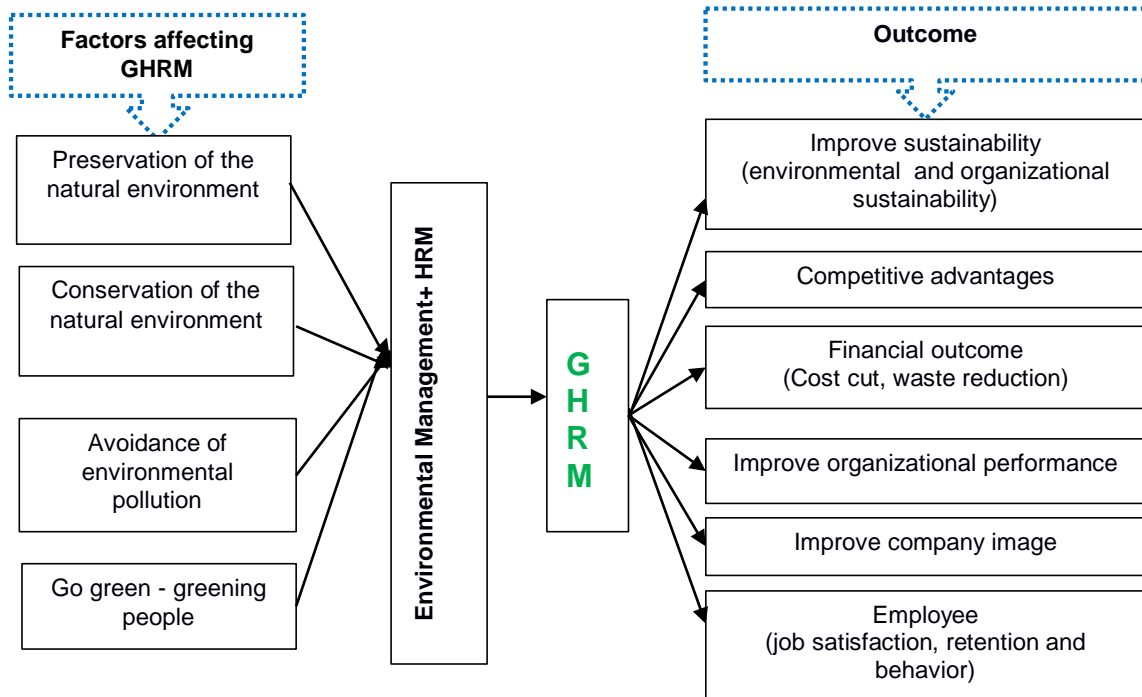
Factors affecting GHRM

Preservation of the natural environment

Conservation of the natural environment

Avoidance of environmental pollution

Go green - greening people

Environmental Management+ HRM

G
H
R
M

Outcome

Improve sustainability (environmental and organizational sustainability)

Competitive advantages

Financial outcome (Cost cut, waste reduction)

Improve organizational performance

Improve company image

Employee (job satisfaction, retention and behavior)